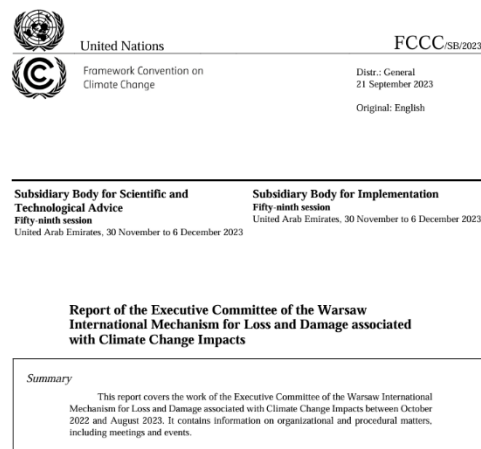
United Nations

FCCC/SB/2023

Framework Convention on Climate Change

Distr.: General
21 September 2023

Original: English

Subsidiary Body for Scientific and Technological Advice
Fifty-ninth session
United Arab Emirates, 30 November to 6 December 2023

Subsidiary Body for Implementation
Fifty-ninth session
United Arab Emirates, 30 November to 6 December 2023

Report of the Executive Committee of the Warsaw International Mechanism for Loss and Damage associated with Climate Change Impacts

Summary

This report covers the work of the Executive Committee of the Warsaw International Mechanism for Loss and Damage associated with Climate Change Impacts between October 2022 and August 2023. It contains information on organizational and procedural matters, including meetings and events.